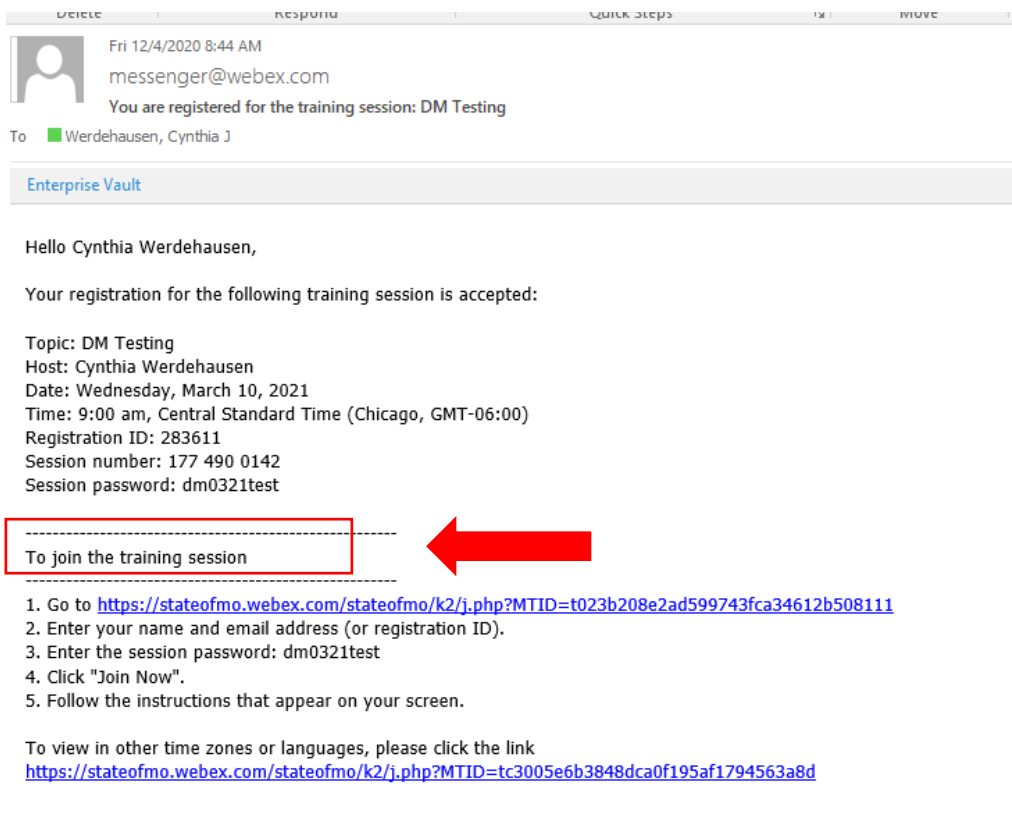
Delete Respond Quick Steps Move

Fri 12/4/2020 8:44 AM
messenger@webex.com
You are registered for the training session: DM Testing
To Werdehausen, Cynthia J

Enterprise Vault

Hello Cynthia Werdehausen,

Your registration for the following training session is accepted:

Topic: DM Testing
Host: Cynthia Werdehausen
Date: Wednesday, March 10, 2021
Time: 9:00 am, Central Standard Time (Chicago, GMT-06:00)
Registration ID: 283611
Session number: 177 490 0142
Session password: dm0321test

-------------------------------------------------------
To join the training session
-------------------------------------------------------
1. Go to https://stateofmo.webex.com/stateofmo/k2/j.php?MTID=t023b208e2ad599743fca34612b508111
2. Enter your name and email address (or registration ID).
3. Enter the session password: dm0321test
4. Click "Join Now".
5. Follow the instructions that appear on your screen.

To view in other time zones or languages, please click the link
https://stateofmo.webex.com/stateofmo/k2/j.php?MTID=tc3005e6b3848dca0f195af1794563a8d